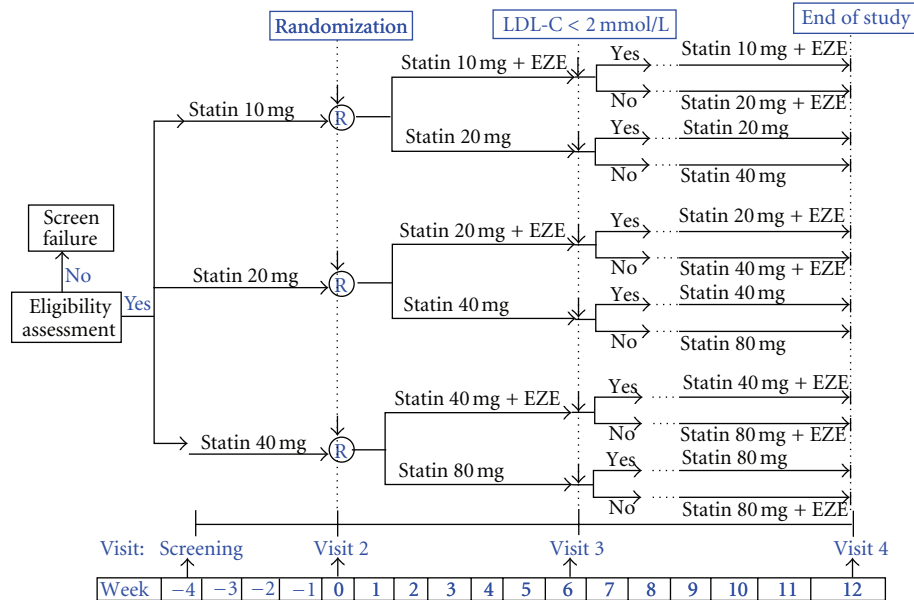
Randomization

LDL-C < 2 mmol/L

End of study

Screen failure

No

Eligibility assessment

Yes

Statin 10 mg

R

Statin 10 mg + EZE

Yes

Statin 10 mg + EZE

No

Statin 20 mg + EZE

Statin 20 mg

Yes

Statin 20 mg

No

Statin 40 mg

Statin 20 mg

R

Statin 20 mg + EZE

Yes

Statin 20 mg + EZE

No

Statin 40 mg + EZE

Statin 40 mg

Yes

Statin 40 mg

No

Statin 80 mg

Statin 40 mg

R

Statin 40 mg + EZE

Yes

Statin 40 mg + EZE

No

Statin 80 mg + EZE

Statin 80 mg

Yes

Statin 80 mg

No

Statin 80 mg + EZE

Visit: Screening

Visit 2

Visit 3

Visit 4

| Week | −4 | −3 | −2 | −1 | 0 | 1 | 2 | 3 | 4 | 5 | 6 | 7 | 8 | 9 | 10 | 11 | 12 |